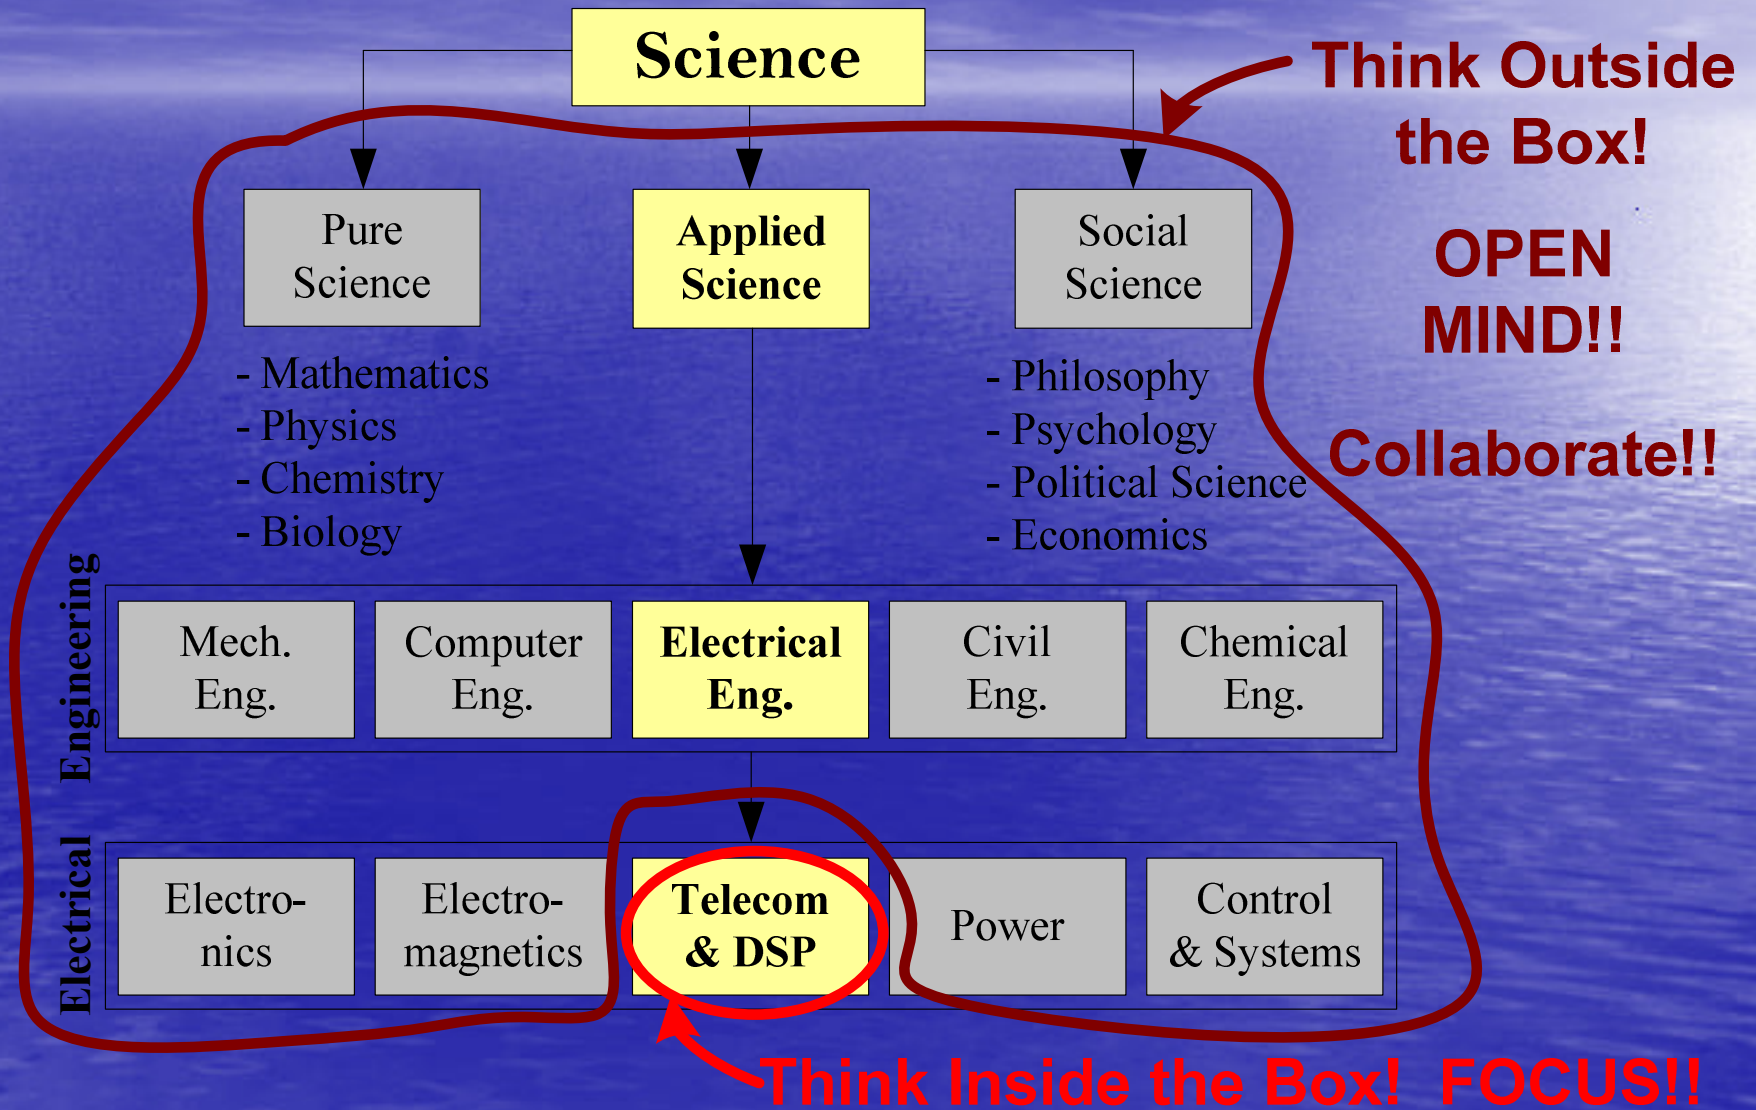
Science

Think Outside the Box!

OPEN MIND!!

Collaborate!!

Pure Science

Applied Science

Social Science

- Mathematics
- Physics
- Chemistry
- Biology

- Philosophy
- Psychology
- Political Science
- Economics

Engineering

Mech. Eng.

Computer Eng.

Electrical Eng.

Civil Eng.

Chemical Eng.

Electrical

Electronics

Electromagnetics

Telecom & DSP

Power

Control & Systems

Think Inside the Box! FOCUS!!